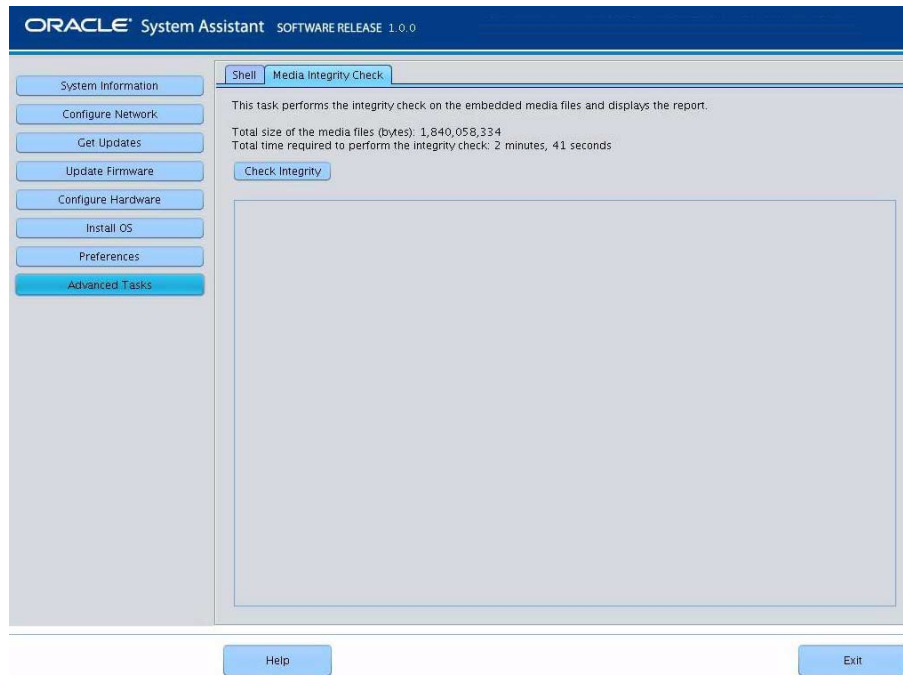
ORACLE® System Assistant SOFTWARE RELEASE 1.0.0

System Information
Configure Network
Get Updates
Update Firmware
Configure Hardware
Install OS
Preferences
Advanced Tasks

Shell
Media Integrity Check

This task performs the integrity check on the embedded media files and displays the report.

Total size of the media files (bytes): 1,840,058,334
Total time required to perform the integrity check: 2 minutes, 41 seconds

Check Integrity

Help
Exit